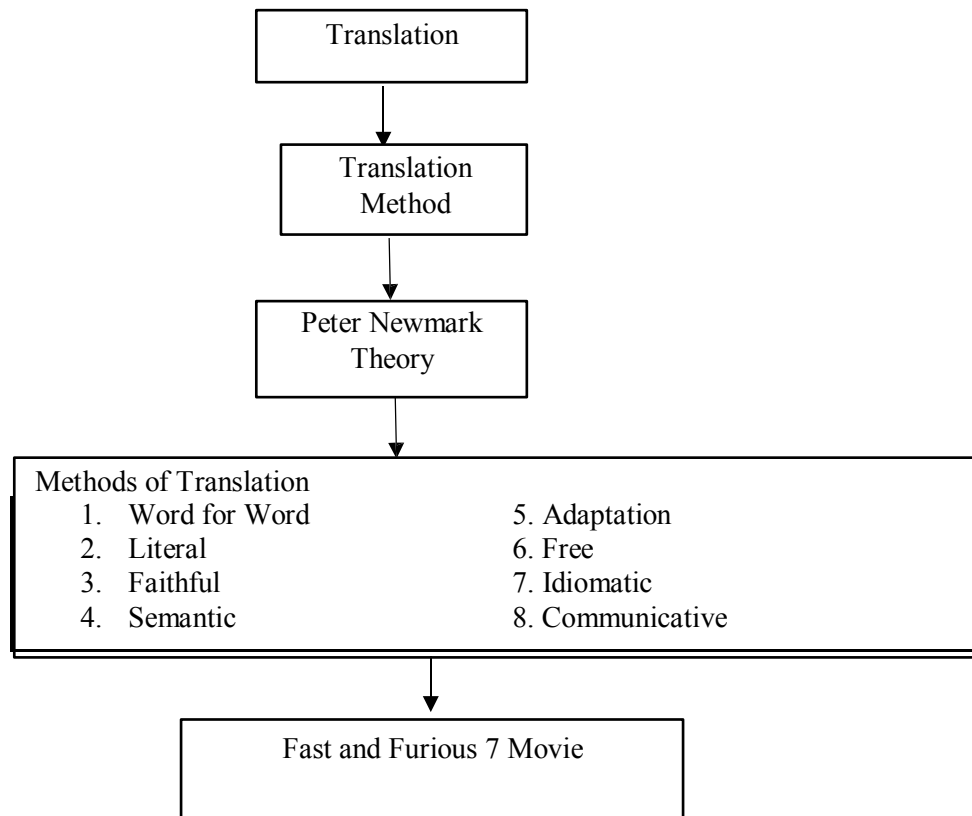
Translation

Translation Method

Peter Newmark Theory

Methods of Translation
1. Word for Word
2. Literal
3. Faithful
4. Semantic
5. Adaptation
6. Free
7. Idiomatic
8. Communicative

Fast and Furious 7 Movie